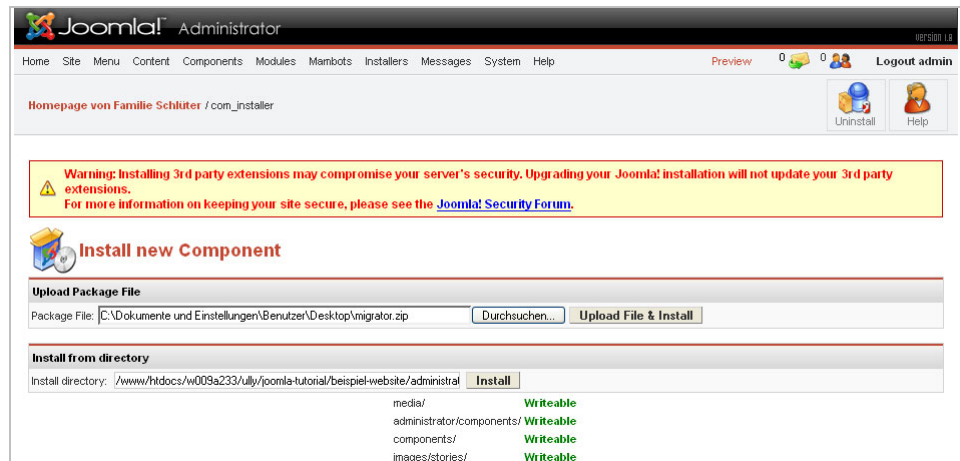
Joomla! Administrator

Version 1.0

Home Site Menu Content Components Modules Mambots Installers Messages System Help

Preview 0 0 Logout admin

Homepage von Familie Schlüter / com_installer

Uninstall Help

Warning: Installing 3rd party extensions may compromise your server's security. Upgrading your Joomla! installation will not update your 3rd party extensions.
For more information on keeping your site secure, please see the Joomla! Security Forum.

Install new Component

Upload Package File

Package File: C:\Dokumente und Einstellungen\Benutzer\Desktop\migrator.zip Durchsuchen... Upload File & Install

Install from directory

Install directory: /www/htdocs/w009a233/ully/joomla-tutorial/beispiel-website/administrat Install

| | |
|---|---|
| media/ | Writeable |
| administrator/components/ | Writeable |
| components/ | Writeable |
| images/stories/ | Writeable |